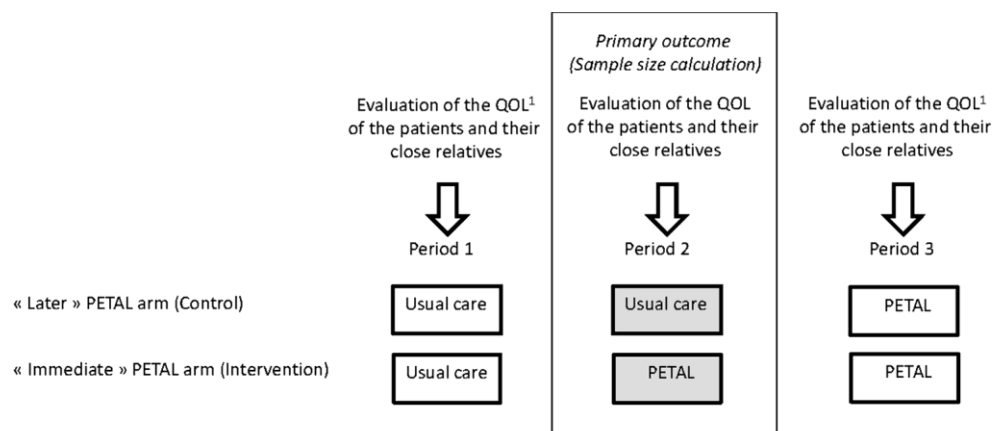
Primary outcome
(Sample size calculation)

Evaluation of the QOL$^1$ of the patients and their close relatives

Evaluation of the QOL of the patients and their close relatives

Evaluation of the QOL$^1$ of the patients and their close relatives

Period 1

Period 2

Period 3

« Later » PETAL arm (Control)

Usual care

Usual care

PETAL

« Immediate » PETAL arm (Intervention)

Usual care

PETAL

PETAL